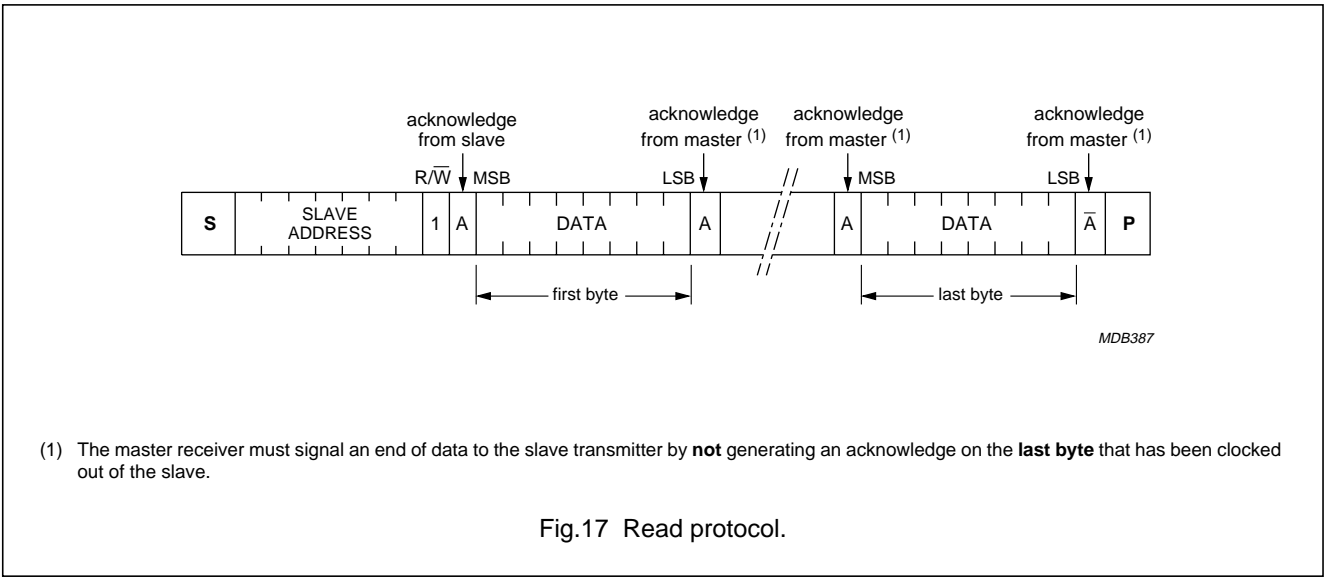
acknowledge from slave

acknowledge from master $^{(1)}$

acknowledge from master $^{(1)}$

acknowledge from master $^{(1)}$

R/$\overline{W}$ MSB

LSB

MSB

LSB

S

SLAVE ADDRESS

1

A

DATA

A

A

DATA

$\overline{A}$

P

first byte

last byte

MDB387

(1) The master receiver must signal an end of data to the slave transmitter by **not** generating an acknowledge on the **last byte** that has been clocked out of the slave.

Fig.17 Read protocol.